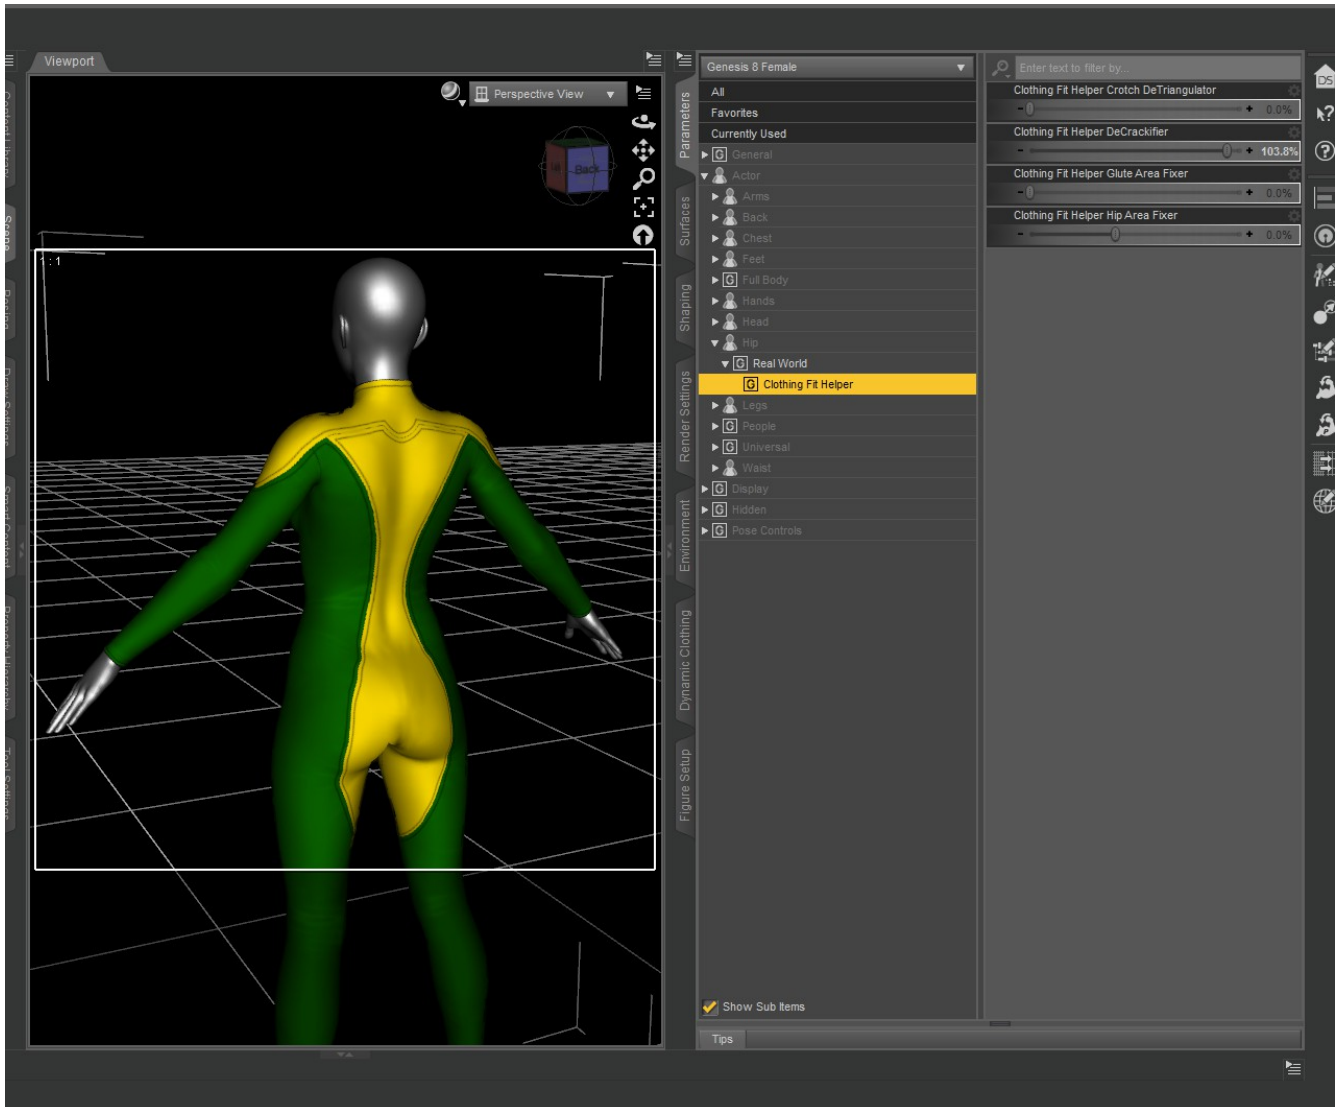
Viewport

Perspective View

Back

1 : 1

Parameters
Surfaces
Shaping
Render Settings
Environment
Dynamic Clothing
Figure Setup

Genesis 8 Female

All
Favorites
Currently Used
G General
Actor
Arms
Back
Chest
Feet
G Full Body
Hands
Head
Hip
G Real World
G Clothing Fit Helper
Legs
G People
G Universal
Waist
G Display
G Hidden
G Pose Controls

Show Sub Items

Tips

Enter text to filter by...

Clothing Fit Helper Crotch DeTriangulator
- + 0.0%
Clothing Fit Helper DeCrackifier
- + 103.8%
Clothing Fit Helper Glute Area Fixer
- + 0.0%
Clothing Fit Helper Hip Area Fixer
- + 0.0%

DS